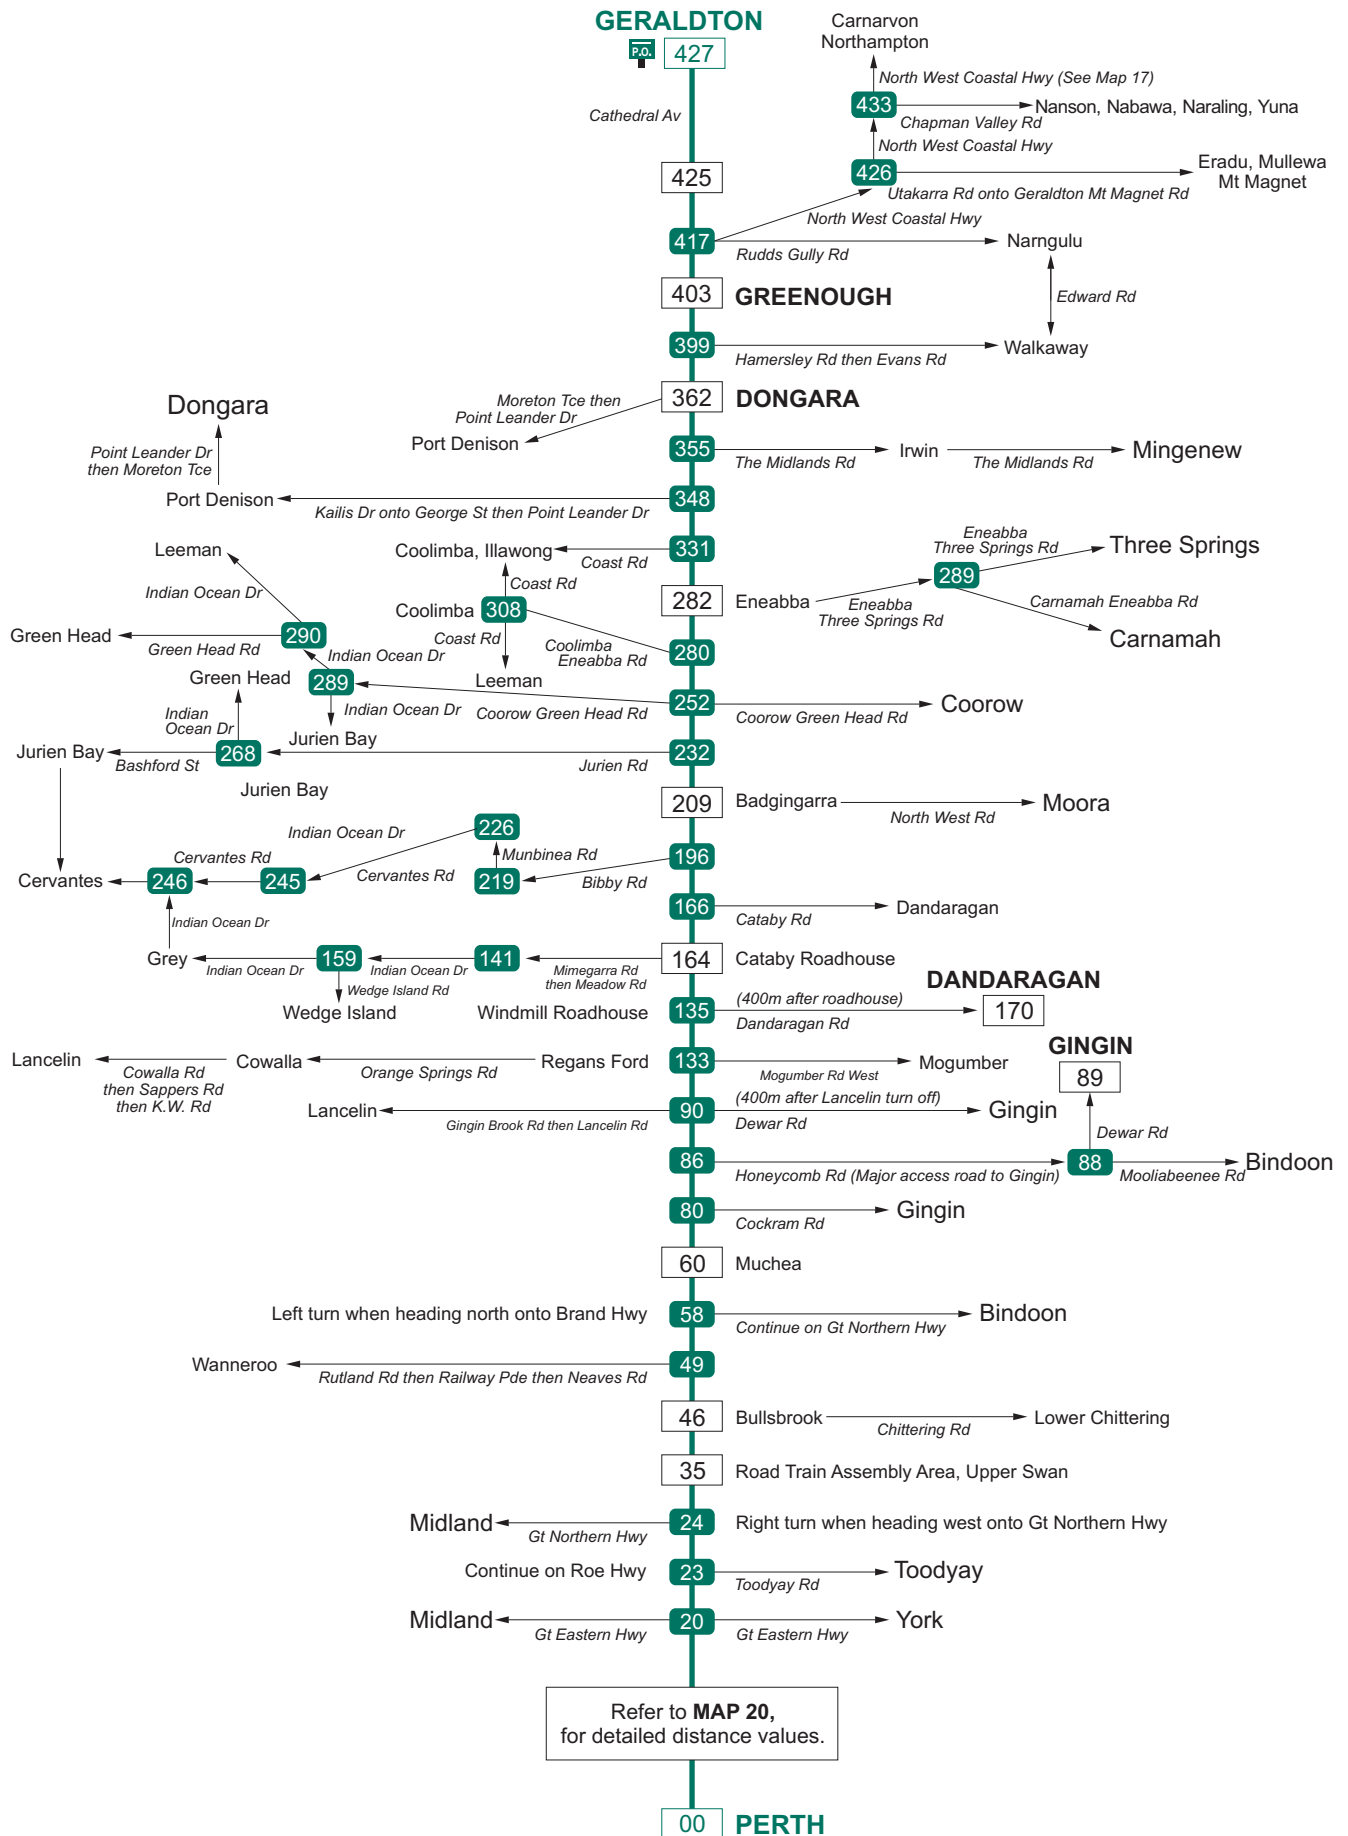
GERALDTON
P.O.
427

Carnarvon
Northampton
North West Coastal Hwy (See Map 17)
433
Nanson, Nabawa, Naraling, Yuna
Chapman Valley Rd
North West Coastal Hwy
426
Eradu, Mullewa
Mt Magnet
Utakarra Rd onto Geraldton Mt Magnet Rd

Cathedral Av
425

417
North West Coastal Hwy
Rudds Gully Rd
Narngulu

403 GREENOUGH
Edward Rd

399
Hamersley Rd then Evans Rd
Walkaway

362 DONGARA
Moreton Tce then Point Leander Dr
Port Denison
Dongara
Point Leander Dr then Moreton Tce

355
The Midlands Rd
Irwin
The Midlands Rd
Mingenew

348
Port Denison
Kailis Dr onto George St then Point Leander Dr

331
Coolimba, Illawong
Coast Rd
Coast Rd
Leeman
Indian Ocean Dr
Eneabba
Three Springs Rd
Three Springs

Coolimba 308
282 Eneabba
Eneabba
Three Springs Rd
289
Carnamah Eneabba Rd
Carnamah

Green Head
Green Head Rd
290
Indian Ocean Dr
Coast Rd
Coolimba
Eneabba Rd
280
Leeman

Green Head
289
Indian Ocean Dr
Coorow Green Head Rd
252
Coorow Green Head Rd
Coorow

Indian
Ocean Dr
Jurien Bay
Jurien Bay
Bashford St
268
Jurien Rd
232

Jurien Bay
209 Badgingarra
North West Rd
Moora

Indian Ocean Dr
226
Munbinea Rd
196
Cervantes Rd
Cervantes Rd
Cervantes
246
245
219
Bibby Rd

166
Cataby Rd
Dandaragan

Indian Ocean Dr
Grey
Indian Ocean Dr
159
Indian Ocean Dr
141
Mimegarra Rd
then Meadow Rd
164 Cataby Roadhouse
Wedge Island Rd
Wedge Island
Windmill Roadhouse

DANDARAGAN
135
(400m after roadhouse)
Dandaragan Rd
170

Lancelin
Cowalla Rd
then Sappers Rd
then K.W. Rd
Cowalla
Orange Springs Rd
Regans Ford
133
Mogumber Rd West
Mogumber
GINGIN
89

Lancelin
Gingin Brook Rd then Lancelin Rd
90
(400m after Lancelin turn off)
Dewar Rd
Gingin
Dewar Rd

86
Honeycomb Rd (Major access road to Gingin)
88
Mooliabeenee Rd
Bindoon

80
Cockram Rd
Gingin

60 Muchea

Left turn when heading north onto Brand Hwy
58
Continue on Gt Northern Hwy
Bindoon

Wanneroo
Rutland Rd then Railway Pde then Neaves Rd
49

46 Bullsbrook
Chittering Rd
Lower Chittering

35 Road Train Assembly Area, Upper Swan

Midland
Gt Northern Hwy
24
Right turn when heading west onto Gt Northern Hwy

Continue on Roe Hwy
23
Toodyay Rd
Toodyay

Midland
Gt Eastern Hwy
20
Gt Eastern Hwy
York

Refer to **MAP 20**,
for detailed distance values.

00 PERTH